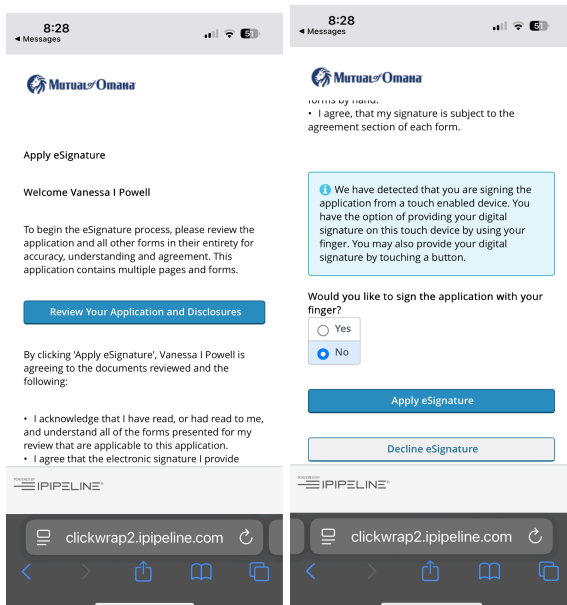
8:28
◀ Messages
5

Mutual of Omaha

Apply eSignature

Welcome Vanessa I Powell

To begin the eSignature process, please review the application and all other forms in their entirety for accuracy, understanding and agreement. This application contains multiple pages and forms.

Review Your Application and Disclosures

By clicking 'Apply eSignature', Vanessa I Powell is agreeing to the documents reviewed and the following:

• I acknowledge that I have read, or had read to me, and understand all of the forms presented for my review that are applicable to this application.
• I agree that the electronic signature I provide

POWERED BY
IPIPELINE

clickwrap2.ipipeline.com

8:28
◀ Messages
5

Mutual of Omaha

forms by hand.
• I agree, that my signature is subject to the agreement section of each form.

We have detected that you are signing the application from a touch enabled device. You have the option of providing your digital signature on this touch device by using your finger. You may also provide your digital signature by touching a button.

Would you like to sign the application with your finger?

Yes
No

Apply eSignature

Decline eSignature

POWERED BY
IPIPELINE

clickwrap2.ipipeline.com